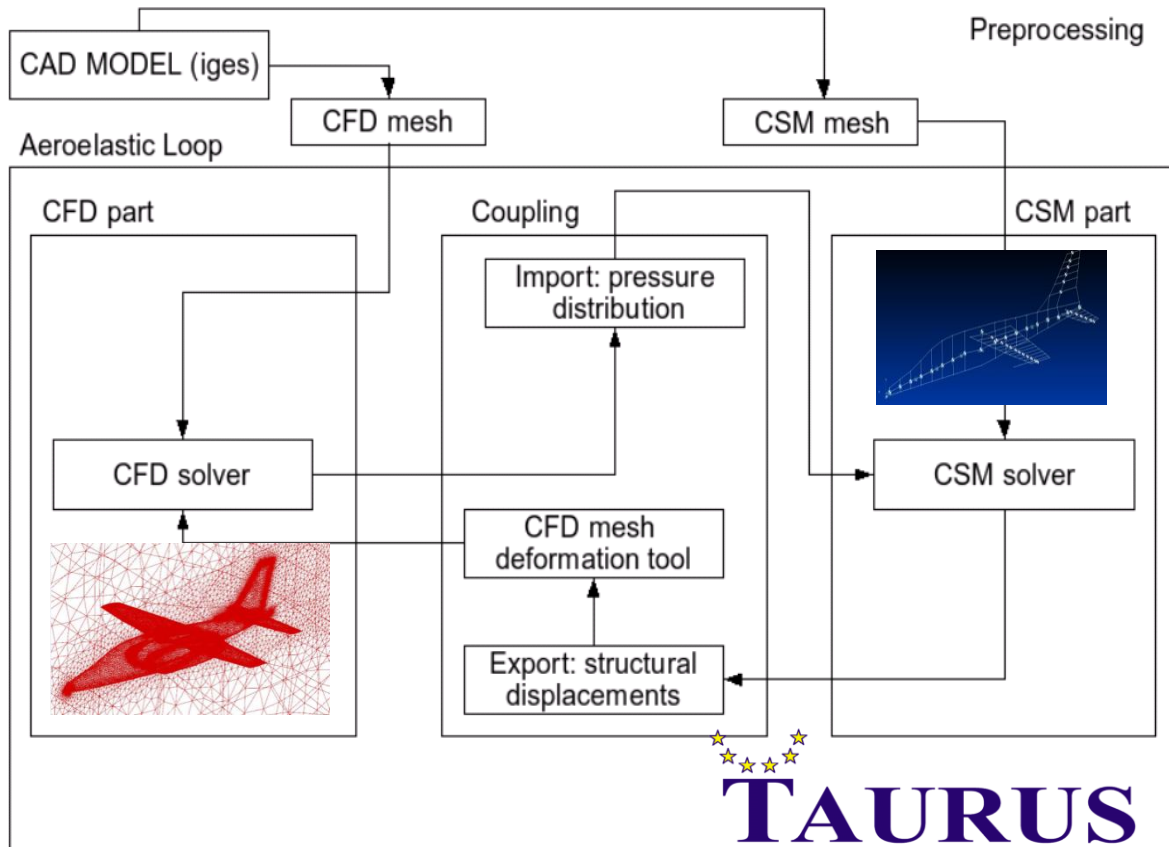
Preprocessing

CAD MODEL (iges)

CFD mesh

CSM mesh

Aeroelastic Loop

CFD part

Coupling

CSM part

Import: pressure distribution

CFD solver

CSM solver

CFD mesh deformation tool

Export: structural displacements

TAURUS